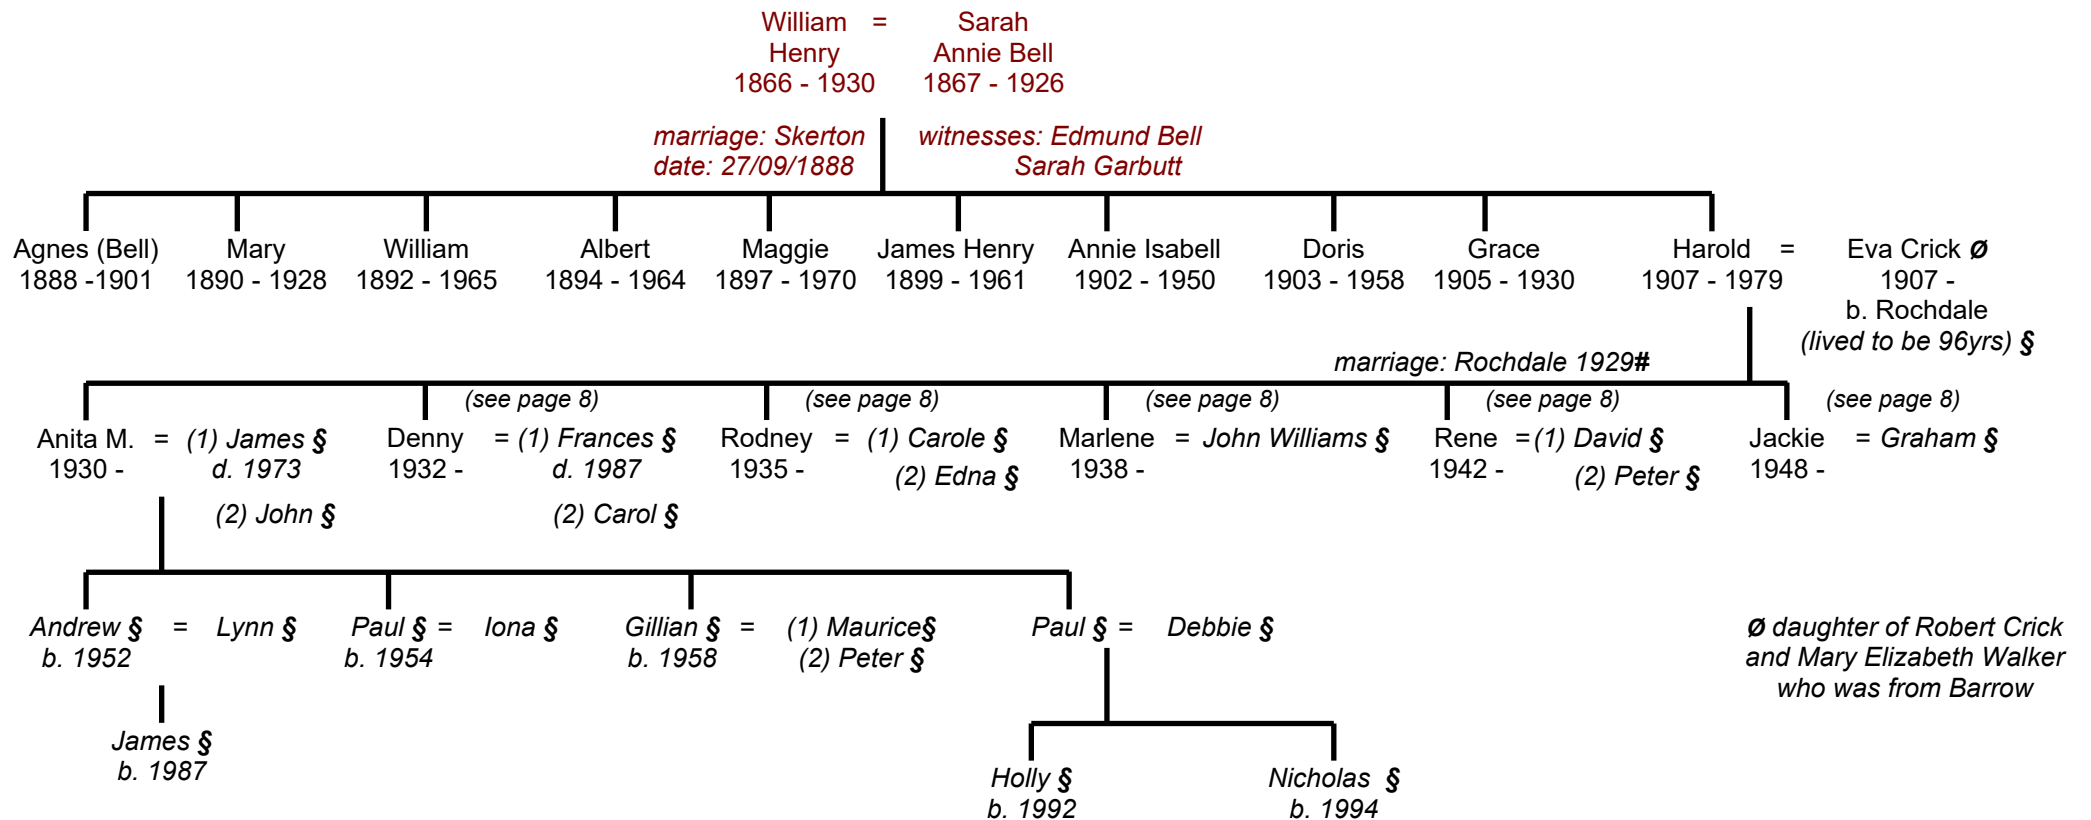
William Henry 1866 - 1930 = Sarah Annie Bell 1867 - 1926

marriage: Skerton
date: 27/09/1888

witnesses: Edmund Bell
Sarah Garbutt

Agnes (Bell) 1888 -1901

Mary 1890 - 1928

William 1892 - 1965

Albert 1894 - 1964

Maggie 1897 - 1970

James Henry 1899 - 1961

Annie Isabell 1902 - 1950

Doris 1903 - 1958

Grace 1905 - 1930

Harold 1907 - 1979 = Eva Crick Ø 1907 - b. Rochdale (lived to be 96yrs) §

marriage: Rochdale 1929#

Anita M. 1930 - = (1) James § d. 1973
(2) John §

(see page 8)
Denny 1932 - = (1) Frances § d. 1987
(2) Carol §

(see page 8)
Rodney 1935 - = (1) Carole §
(2) Edna §

(see page 8)
Marlene 1938 - = John Williams §

(see page 8)
Rene 1942 - = (1) David §
(2) Peter §

(see page 8)
Jackie 1948 - = Graham §

Andrew § b. 1952 = Lynn §

Paul § b. 1954 = Iona §

Gillian § b. 1958 = (1) Maurice§
(2) Peter §

Paul § = Debbie §

James § b. 1987

Holly § b. 1992

Nicholas § b. 1994

Ø daughter of Robert Crick and Mary Elizabeth Walker who was from Barrow